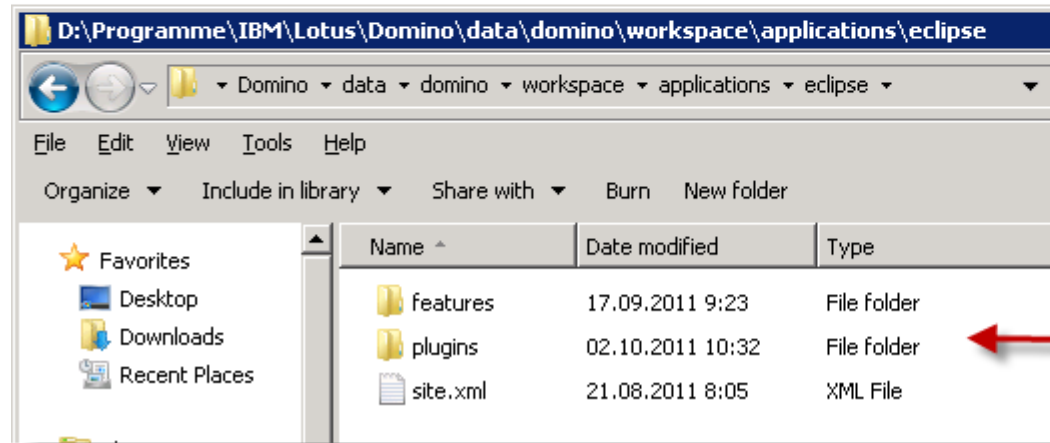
D:\Programme\IBM\Lotus\Domino\data\domino\workspace\applications\eclipse

▸ Domino ▸ data ▸ domino ▸ workspace ▸ applications ▸ eclipse ▸

File Edit View Tools Help

Organize ▾ Include in library ▾ Share with ▾ Burn New folder

Favorites
Desktop
Downloads
Recent Places

| Name | Date modified | Type |
|---|---|---|
| features | 17.09.2011 9:23 | File folder |
| plugins | 02.10.2011 10:32 | File folder |
| site.xml | 21.08.2011 8:05 | XML File |